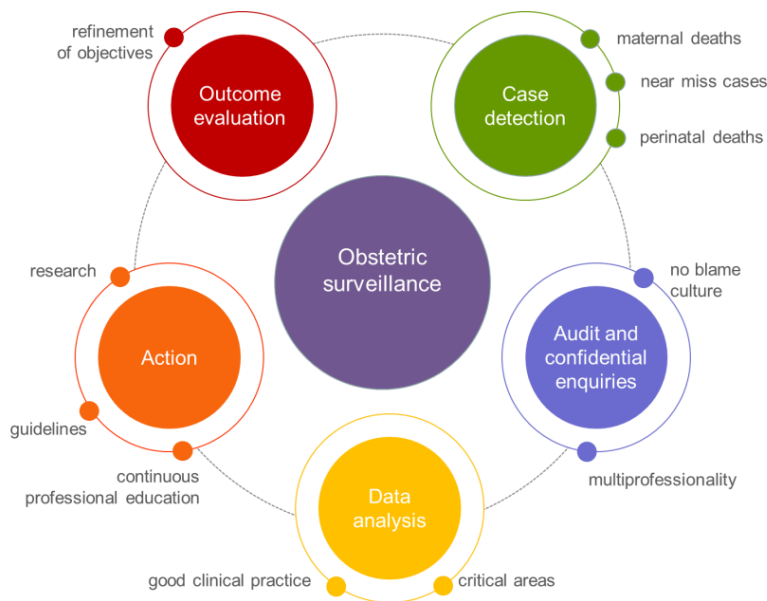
refinement of objectives

Outcome evaluation

Case detection

maternal deaths

near miss cases

perinatal deaths

Obstetric surveillance

research

Action

no blame culture

Audit and confidential enquiries

guidelines

continuous professional education

multiprofessionality

Data analysis

good clinical practice

critical areas